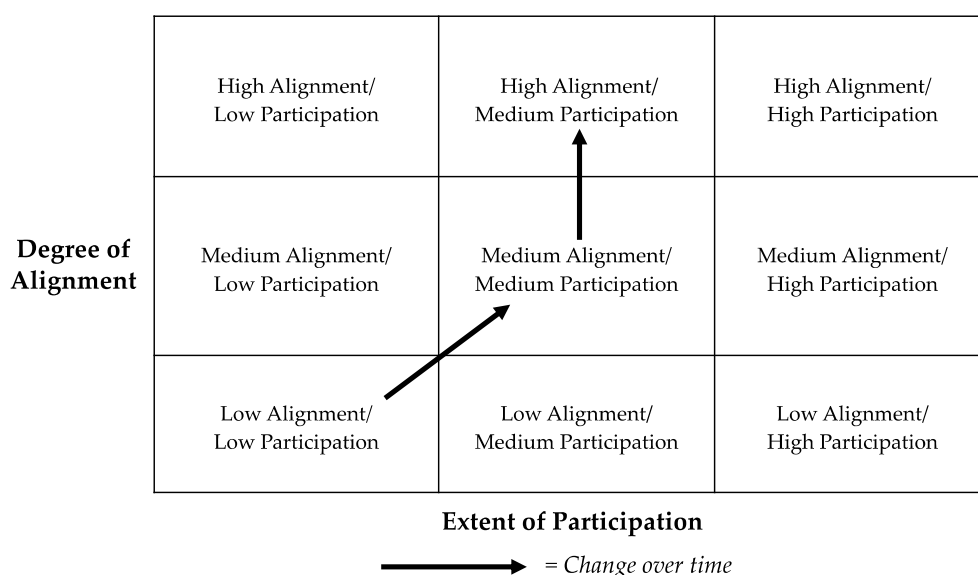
Degree of Alignment

| High Alignment/ Low Participation | High Alignment/ Medium Participation | High Alignment/ High Participation |
|---|---|---|
| Medium Alignment/ Low Participation | Medium Alignment/ Medium Participation | Medium Alignment/ High Participation |
| Low Alignment/ Low Participation | Low Alignment/ Medium Participation | Low Alignment/ High Participation |

Extent of Participation

= Change over time